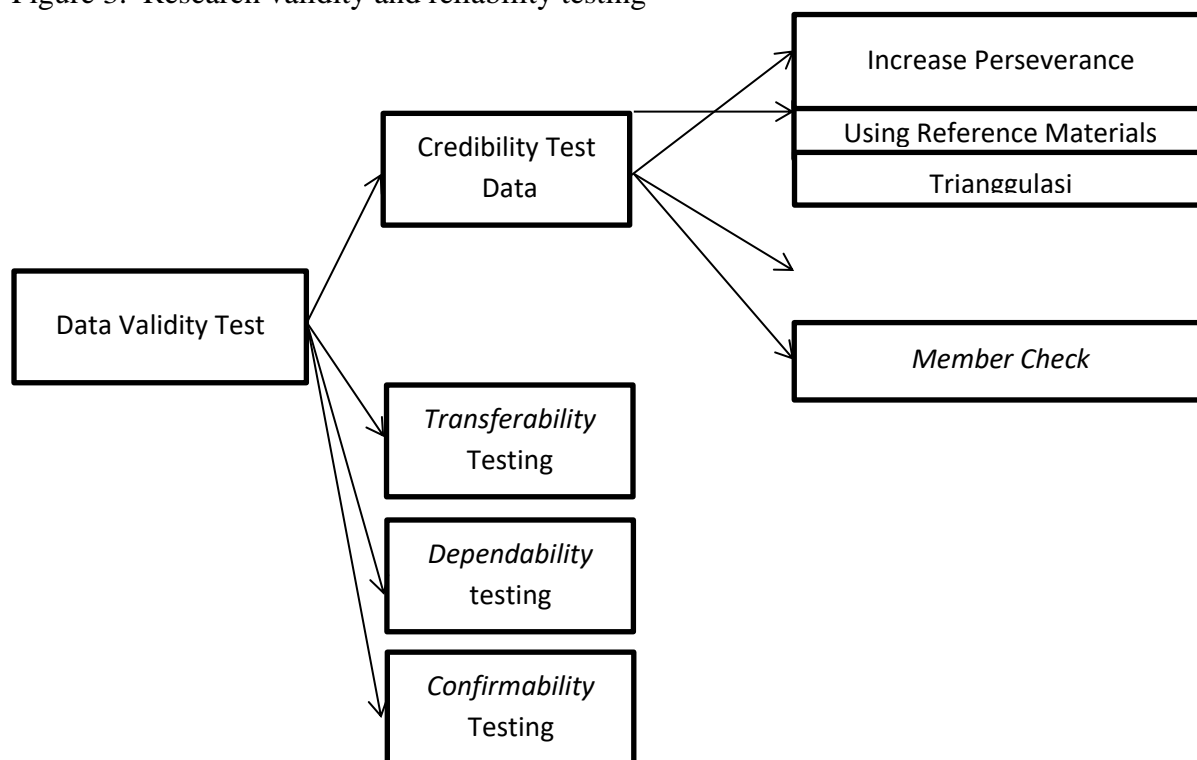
Figure 3. Research validity and reliability testing

Data Validity Test

Credibility Test Data

Increase Perseverance

Using Reference Materials

Trianggulasi

*Member Check*

*Transferability* Testing

*Dependability* testing

*Confirmability* Testing